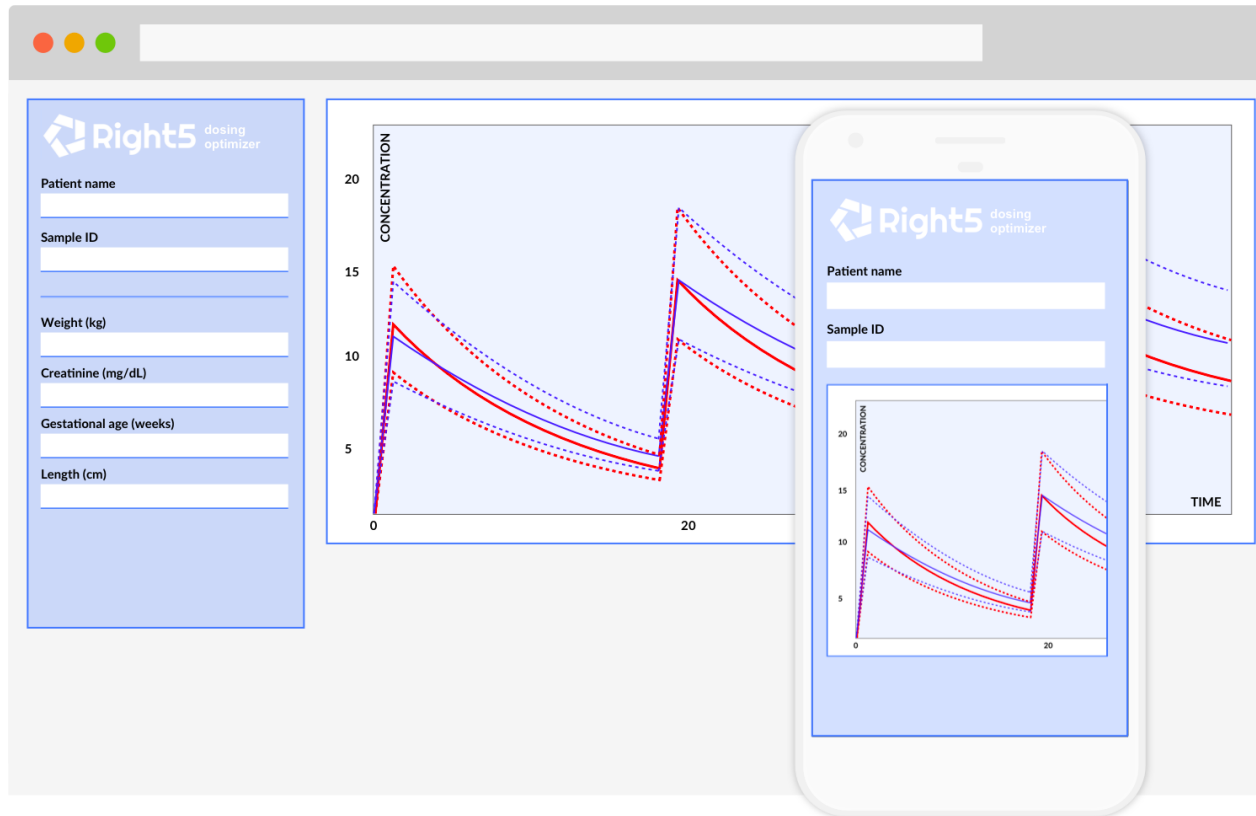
Right5 dosing optimizer

Patient name

Sample ID

Weight (kg)

Creatinine (mg/dL)

Gestational age (weeks)

Length (cm)

CONCENTRATION

20

15

10

5

0

20

TIME

Right5 dosing optimizer

Patient name

Sample ID

CONCENTRATION

20

15

10

5

0

20